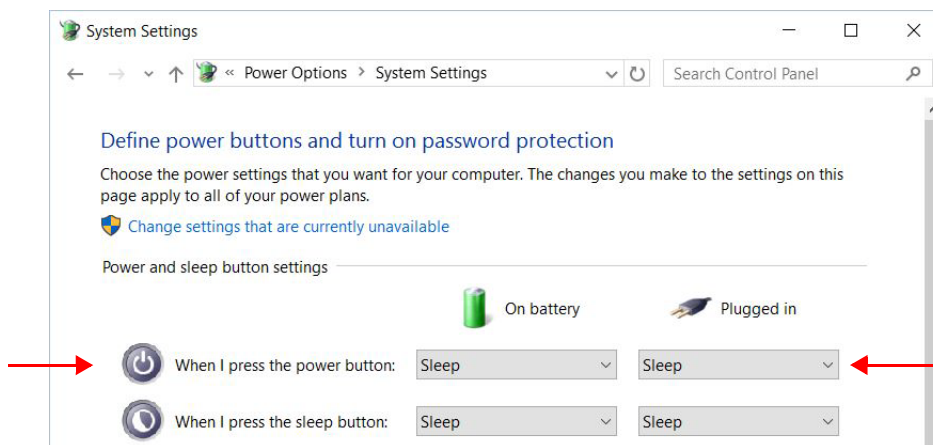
System Settings

« Power Options › System Settings

Search Control Panel

Define power buttons and turn on password protection

Choose the power settings that you want for your computer. The changes you make to the settings on this page apply to all of your power plans.

Change settings that are currently unavailable

Power and sleep button settings

On battery

Plugged in

When I press the power button: Sleep Sleep

When I press the sleep button: Sleep Sleep